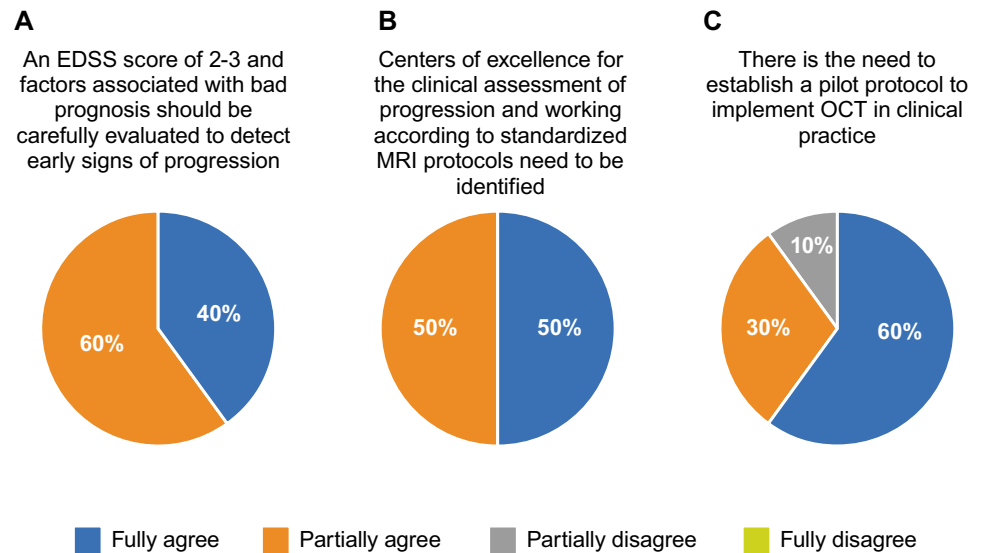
A

An EDSS score of 2-3 and factors associated with bad prognosis should be carefully evaluated to detect early signs of progression

40%

60%

B

Centers of excellence for the clinical assessment of progression and working according to standardized MRI protocols need to be identified

50%

50%

C

There is the need to establish a pilot protocol to implement OCT in clinical practice

10%

30%

60%

Fully agree Partially agree Partially disagree Fully disagree